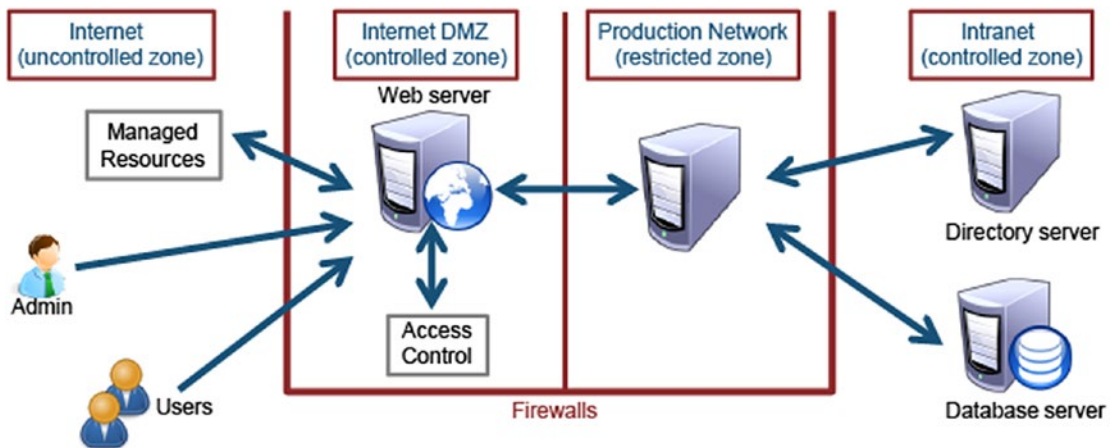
Internet
(uncontrolled zone)

Internet DMZ
(controlled zone)

Production Network
(restricted zone)

Intranet
(controlled zone)

Web server

Managed Resources

Directory server

Admin

Access Control

Database server

Users

Firewalls